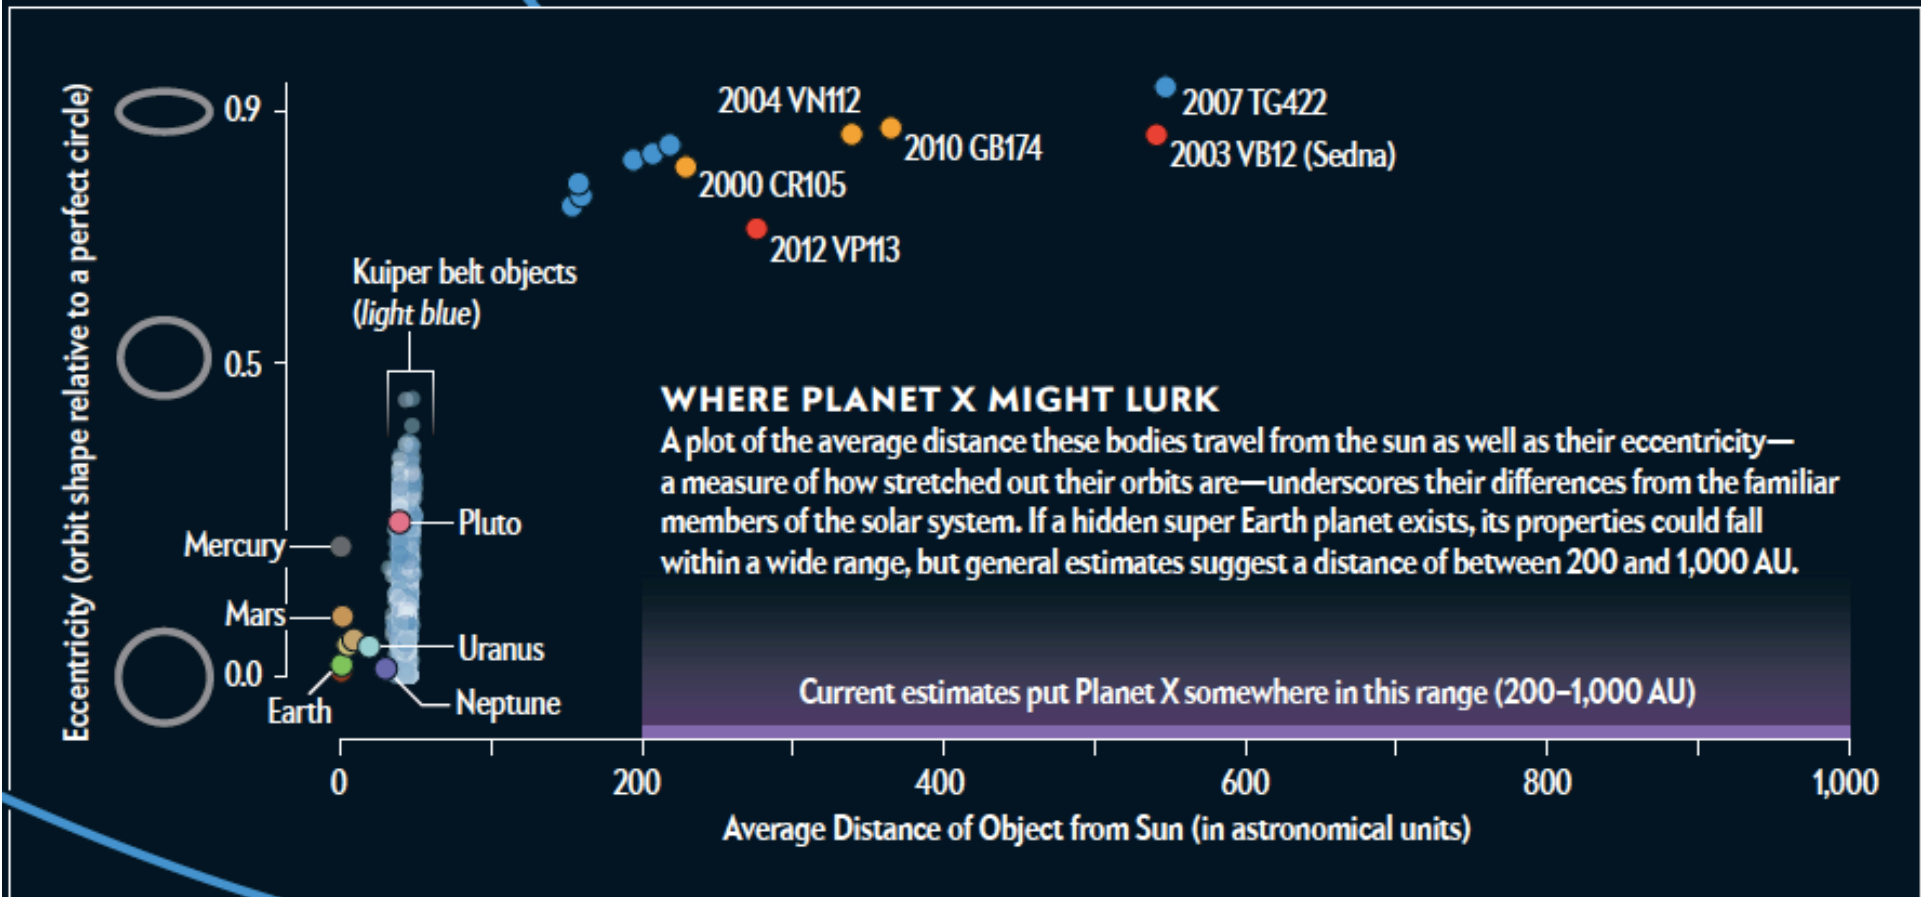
Eccentricity (orbit shape relative to a perfect circle)

0.9

0.5

0.0

2004 VN112

2007 TG422

2010 GB174

2003 VB12 (Sedna)

2000 CR105

2012 VP113

Kuiper belt objects (light blue)

Pluto

Mercury

Mars

Uranus

Earth

Neptune

WHERE PLANET X MIGHT LURK

A plot of the average distance these bodies travel from the sun as well as their eccentricity—a measure of how stretched out their orbits are—underscores their differences from the familiar members of the solar system. If a hidden super Earth planet exists, its properties could fall within a wide range, but general estimates suggest a distance of between 200 and 1,000 AU.

Current estimates put Planet X somewhere in this range (200–1,000 AU)

0

200

400

600

800

1,000

Average Distance of Object from Sun (in astronomical units)